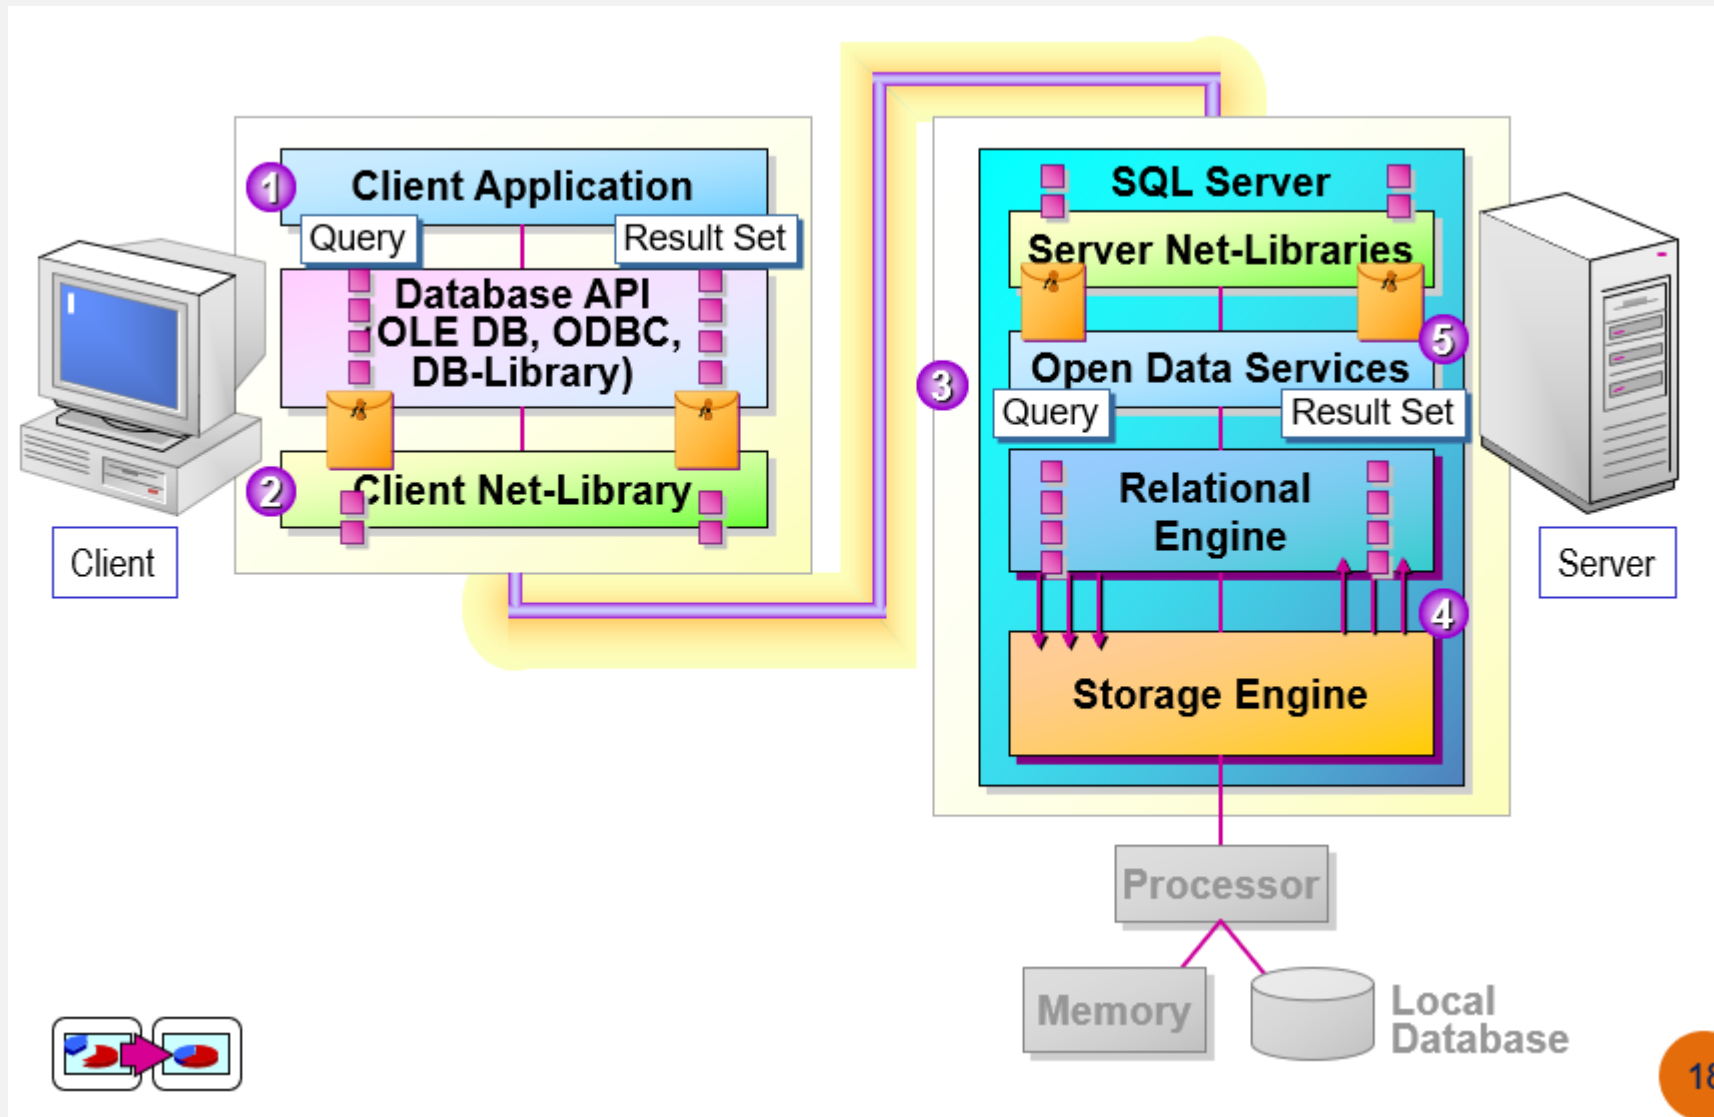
1
Client Application

Query

Result Set

Database API
(OLE DB, ODBC,
DB-Library)

2
Client Net-Library

Client

3

SQL Server

Server Net-Libraries

5

Open Data Services

Query

Result Set

Relational
Engine

4

Storage Engine

Server

Processor

Memory

Local
Database

18